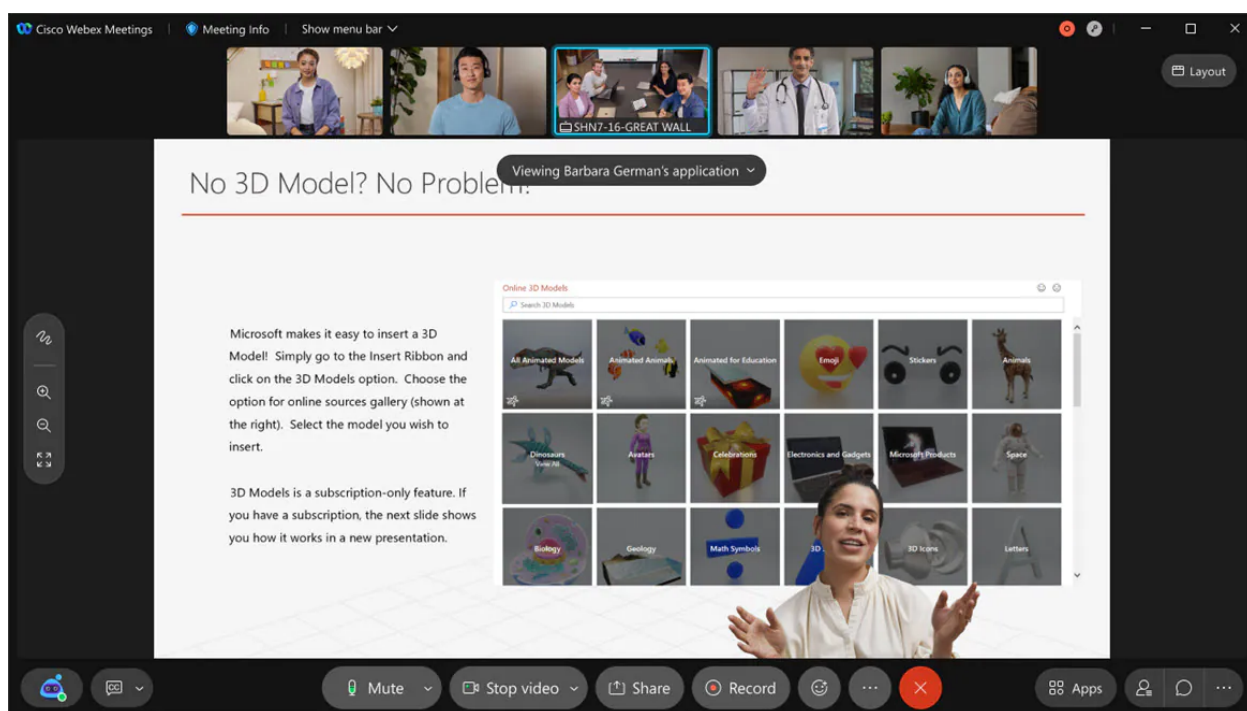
Cisco Webex Meetings | Meeting Info | Show menu bar

Layout

SHN7-16-GREAT WALL

Viewing Barbara German's application

No 3D Model? No Problem!

Microsoft makes it easy to insert a 3D Model! Simply go to the Insert Ribbon and click on the 3D Models option. Choose the option for online sources gallery (shown at the right). Select the model you wish to insert.

3D Models is a subscription-only feature. If you have a subscription, the next slide shows you how it works in a new presentation.

Online 3D Models

Search 3D Models

All Animated Models
Animated Animals
Animated for Education
Emoji
Stickers
Animals
Dinosaurs
View All
Avatars
Celebrations
Electronics and Gadgets
Microsoft Products
Space
Biology
Geology
Math Symbols
3D
3D Icons
Letters

Mute
Stop video
Share
Record
Apps